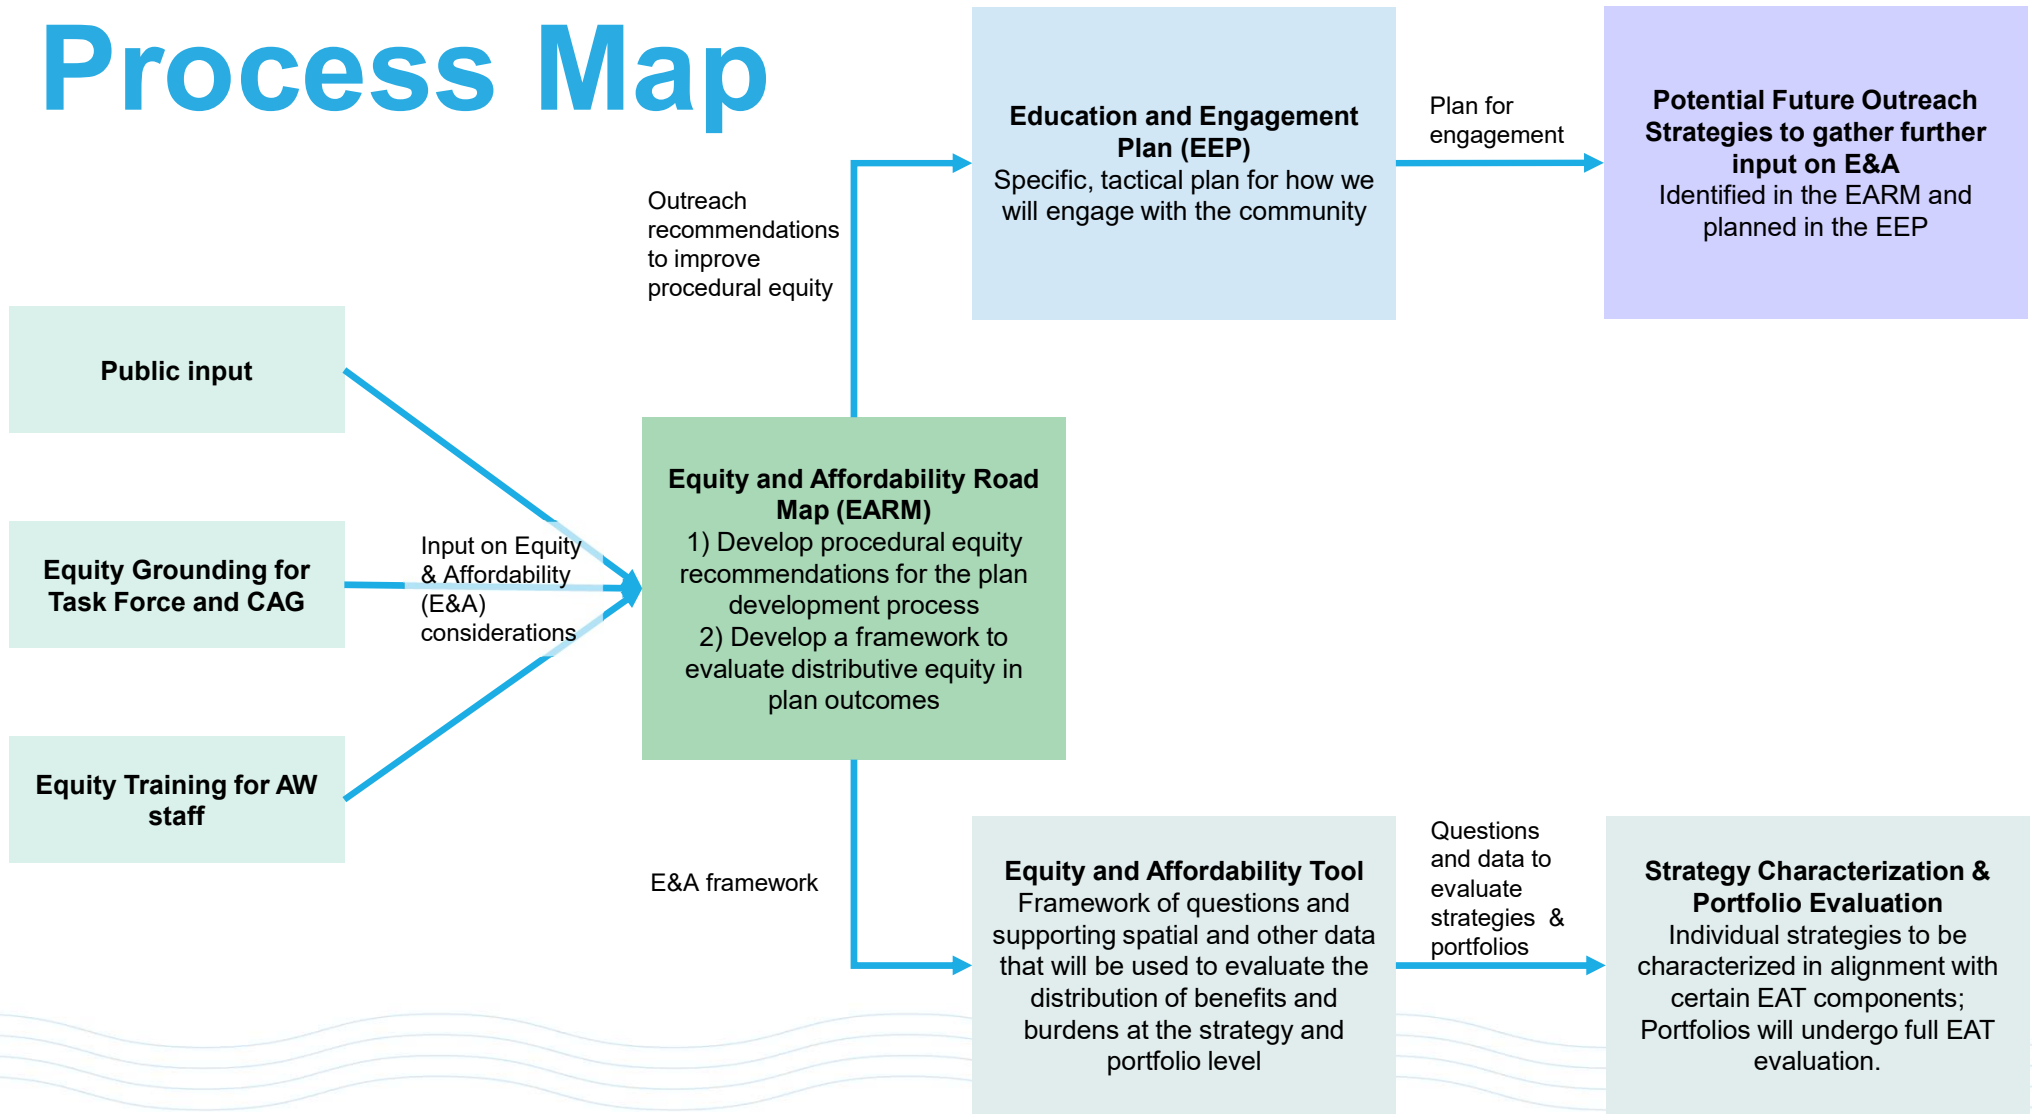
Process Map

Public input

Equity Grounding for Task Force and CAG

Equity Training for AW staff

Input on Equity & Affordability (E&A) considerations

Equity and Affordability Road Map (EARM)
1) Develop procedural equity recommendations for the plan development process
2) Develop a framework to evaluate distributive equity in plan outcomes

Outreach recommendations to improve procedural equity

Education and Engagement Plan (EEP)
Specific, tactical plan for how we will engage with the community

Plan for engagement

Potential Future Outreach Strategies to gather further input on E&A
Identified in the EARM and planned in the EEP

E&A framework

Equity and Affordability Tool
Framework of questions and supporting spatial and other data that will be used to evaluate the distribution of benefits and burdens at the strategy and portfolio level

Questions and data to evaluate strategies & portfolios

Strategy Characterization & Portfolio Evaluation
Individual strategies to be characterized in alignment with certain EAT components; Portfolios will undergo full EAT evaluation.